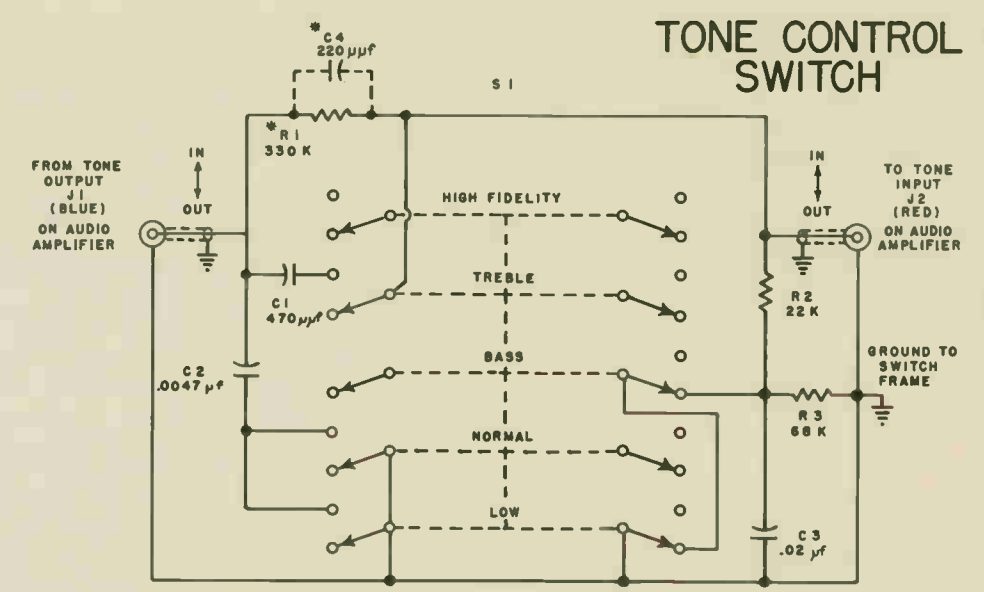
TONE CONTROL SWITCH

*C4
220 µµf

S1

*R1
330 K

IN
OUT

FROM TONE OUTPUT
J1
(BLUE)
ON AUDIO AMPLIFIER

HIGH FIDELITY

TREBLE

C1
470µµf

C2
.0047 µf

BASS

NORMAL

LOW

IN
OUT

TO TONE INPUT
J2
(RED)
ON AUDIO AMPLIFIER

R2
22 K

GROUND TO SWITCH FRAME

R3
68 K

C3
.02 µf